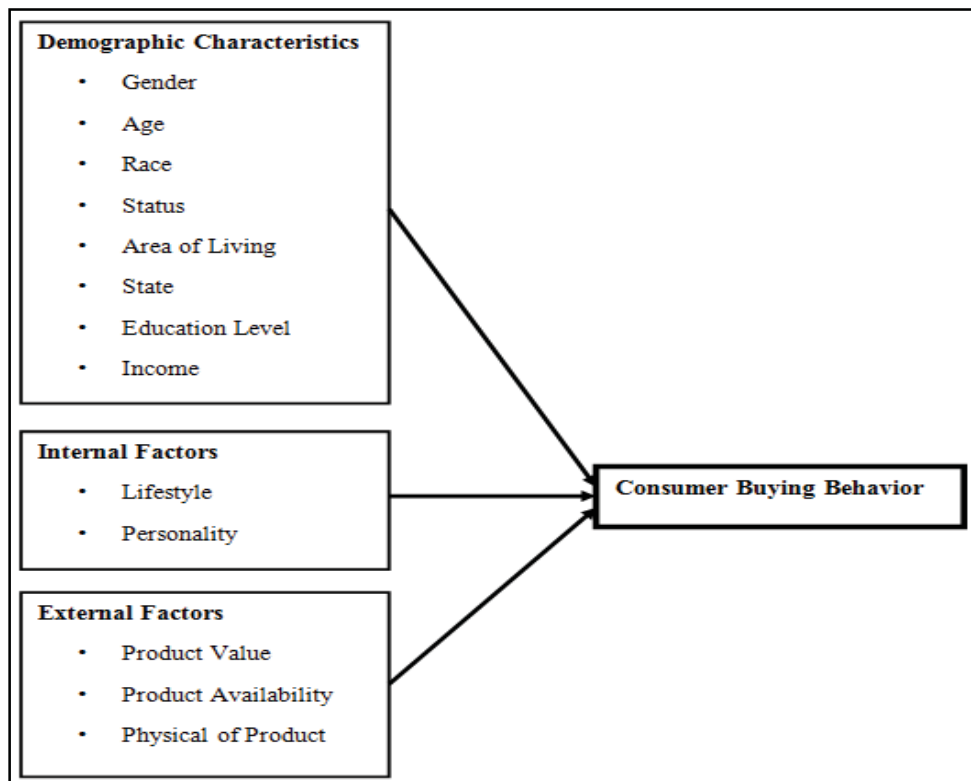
Demographic Characteristics
- Gender
- Age
- Race
- Status
- Area of Living
- State
- Education Level
- Income

Internal Factors
- Lifestyle
- Personality

External Factors
- Product Value
- Product Availability
- Physical of Product

Consumer Buying Behavior